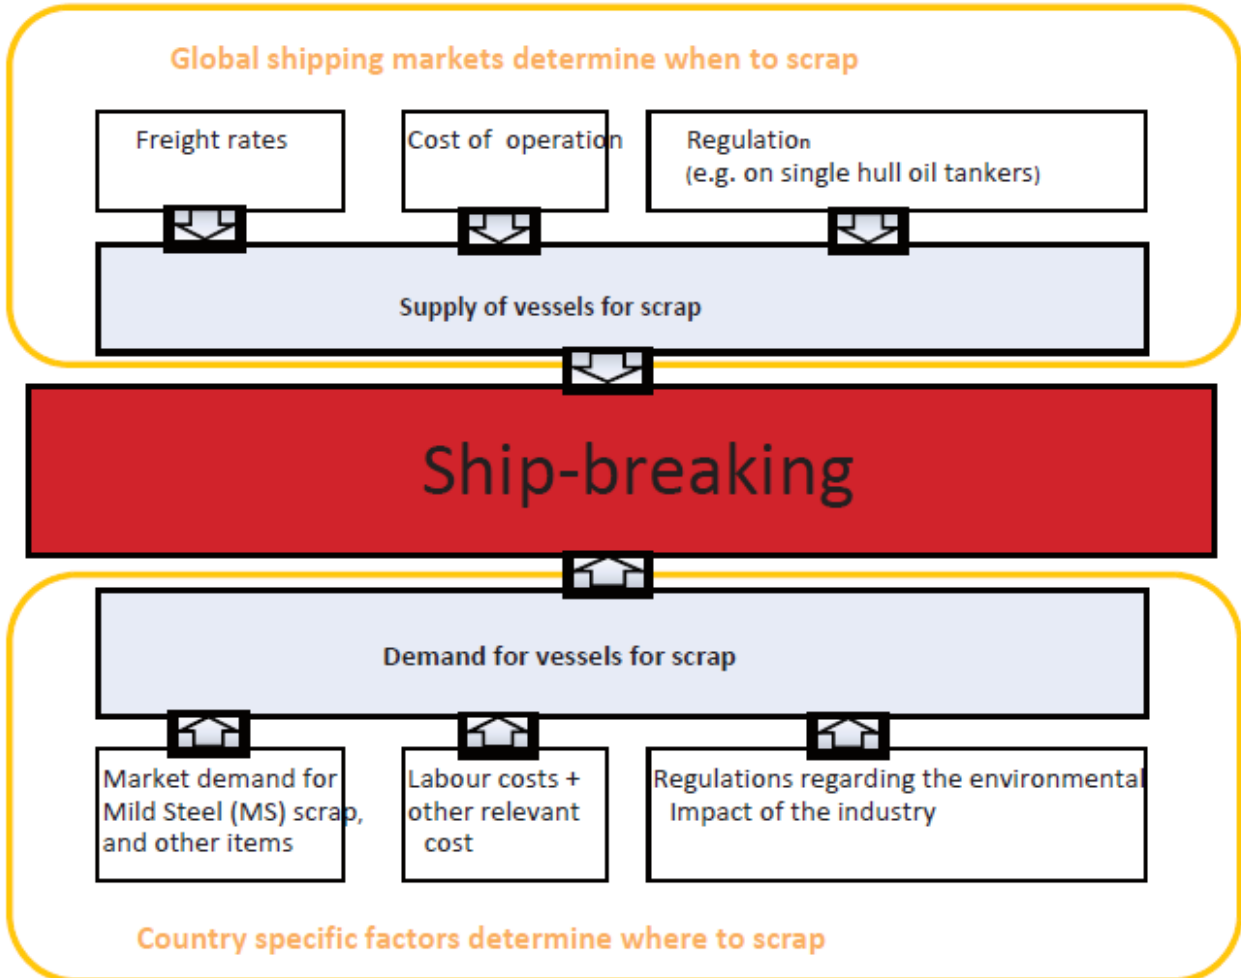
Global shipping markets determine when to scrap

Freight rates

Cost of operation

Regulation
(e.g. on single hull oil tankers)

Supply of vessels for scrap

Ship-breaking

Demand for vessels for scrap

Market demand for Mild Steel (MS) scrap, and other items

Labour costs + other relevant cost

Regulations regarding the environmental Impact of the industry

Country specific factors determine where to scrap